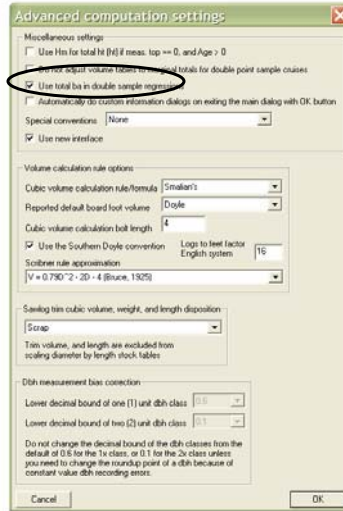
Advanced computation settings

Miscellaneous settings

Use Hm for total ht (ht) if meas. top == 0, and Age > 0

Do not adjust volume tables to marginal totals for double point sample cruises

Use total ba in double sample regression

Automatically do custom information dialogs on exiting the main dialog with OK button

Special conventions None

Use new interface

Volume calculation rule options

Cubic volume calculation rule/formula Smalian's

Reported default board foot volume Doyle

Cubic volume calculation bolt length 4

Use the Southern Doyle convention

Logs to feet factor English system 16

Scribner rule approximation

V = 0.79D^2 - 2D - 4 (Bruce, 1925)

Sawlog trim cubic volume, weight, and length disposition

Scrap

Trim volume, and length are excluded from scaling diameter by length stock tables

Dbh measurement bias correction

Lower decimal bound of one (1) unit dbh class 0.6

Lower decimal bound of two (2) unit dbh class 0.1

Do not change the decimal bound of the dbh classes from the default of 0.6 for the 1x class, or 0.1 for the 2x class unless you need to change the roundup point of a dbh because of constant value dbh recording errors.

Cancel

OK